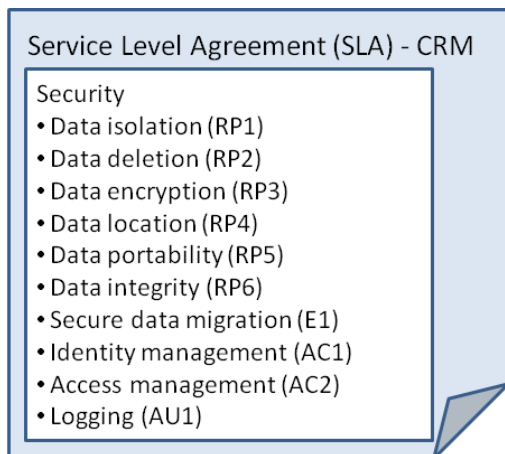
Service Level Agreement (SLA) - CRM

Security
• Data isolation (RP1)
• Data deletion (RP2)
• Data encryption (RP3)
• Data location (RP4)
• Data portability (RP5)
• Data integrity (RP6)
• Secure data migration (E1)
• Identity management (AC1)
• Access management (AC2)
• Logging (AU1)